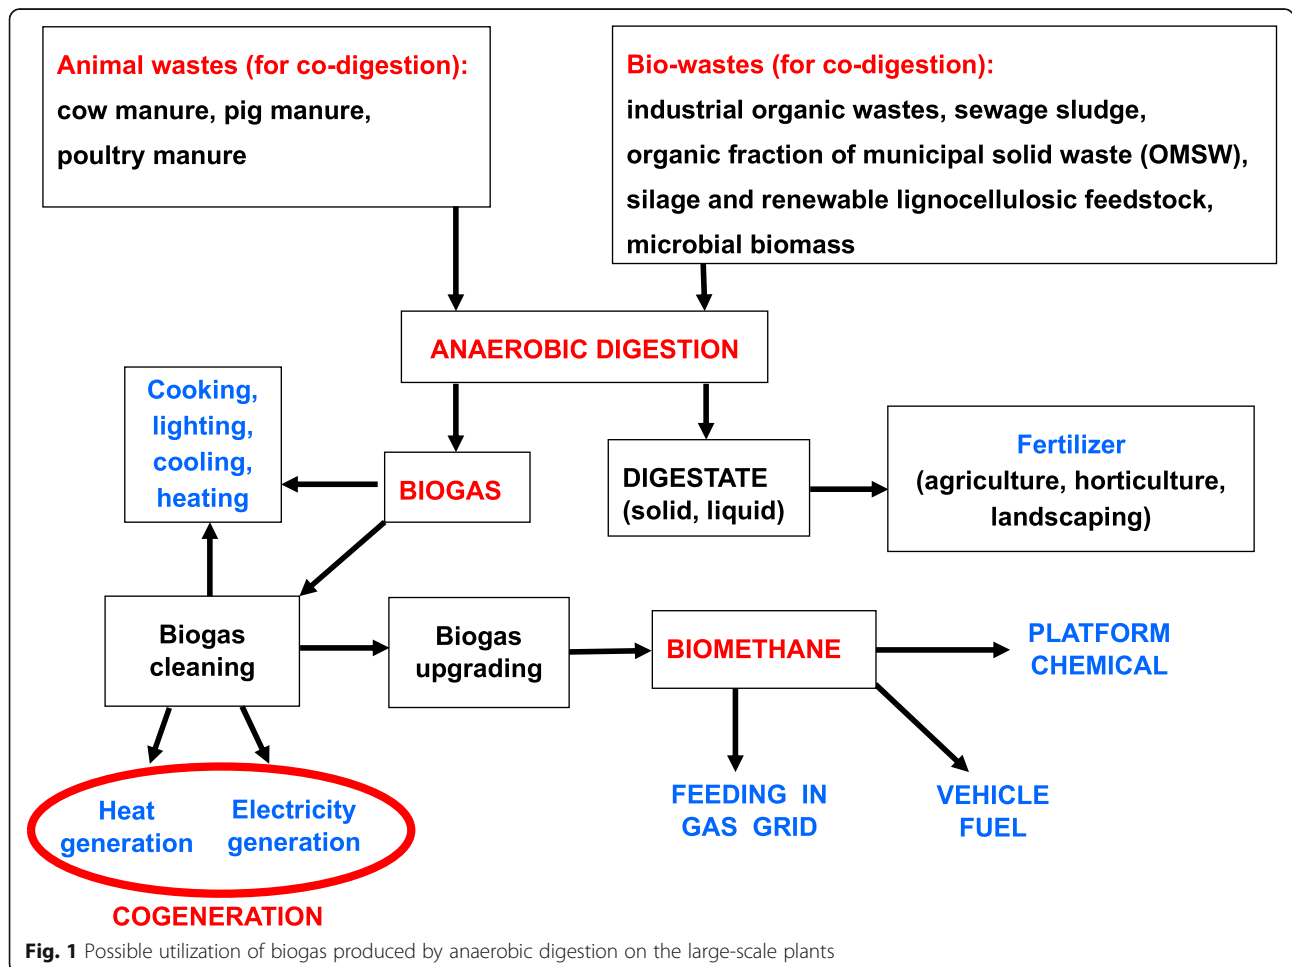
Animal wastes (for co-digestion):
cow manure, pig manure,
poultry manure

Bio-wastes (for co-digestion):
industrial organic wastes, sewage sludge,
organic fraction of municipal solid waste (OMSW),
silage and renewable lignocellulosic feedstock,
microbial biomass

ANAEROBIC DIGESTION

Cooking, lighting, cooling, heating

BIOGAS

DIGESTATE (solid, liquid)

Fertilizer (agriculture, horticulture, landscaping)

Biogas cleaning

Biogas upgrading

BIOMETHANE

PLATFORM CHEMICAL

Heat generation

Electricity generation

COGENERATION

FEEDING IN GAS GRID

VEHICLE FUEL

**Fig. 1** Possible utilization of biogas produced by anaerobic digestion on the large-scale plants